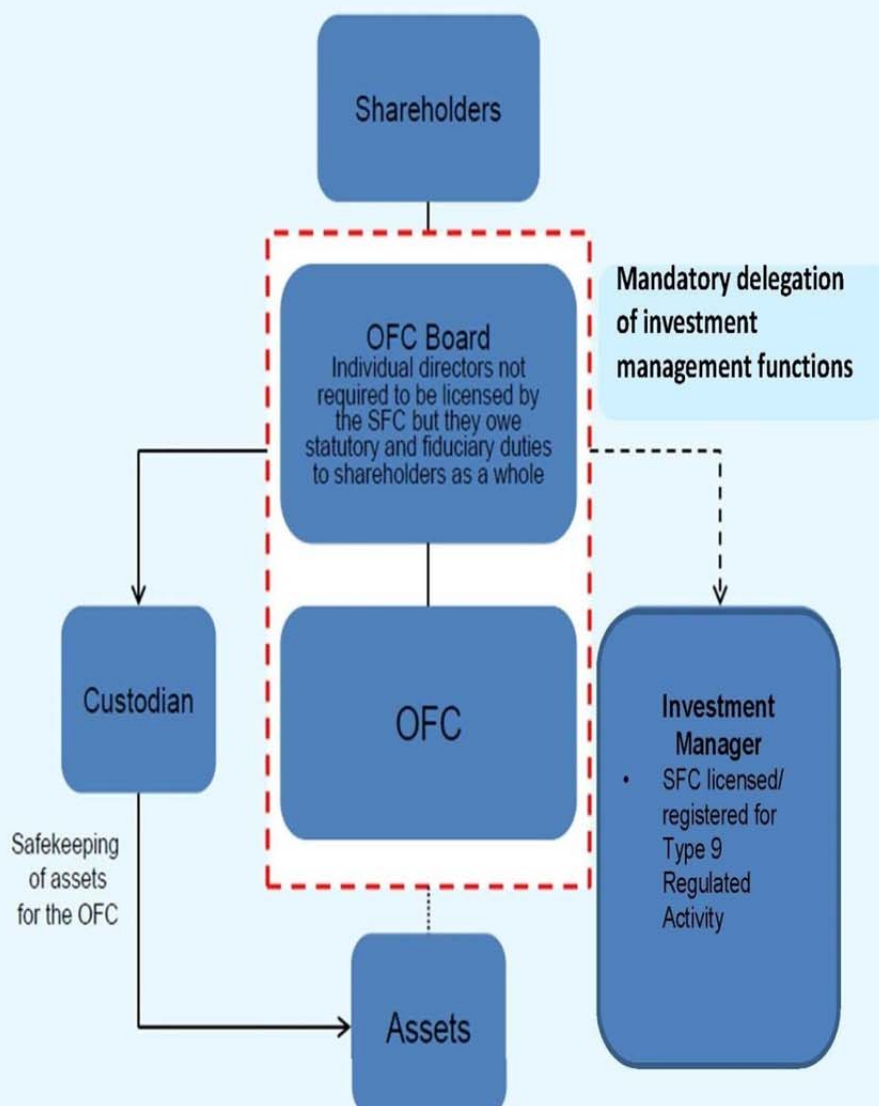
Shareholders

Mandatory delegation of investment management functions

OFC Board
Individual directors not required to be licensed by the SFC but they owe statutory and fiduciary duties to shareholders as a whole

Custodian

OFC

Investment Manager
• SFC licensed/ registered for Type 9 Regulated Activity

Safekeeping of assets for the OFC

Assets